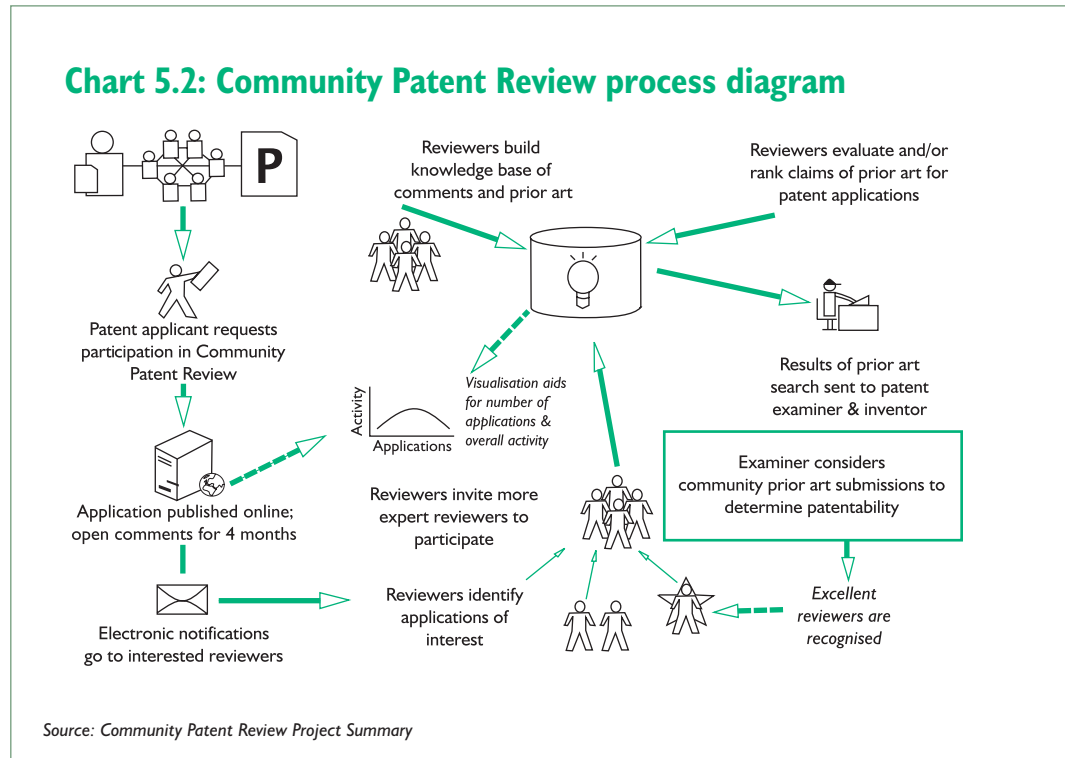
Chart 5.2: Community Patent Review process diagram

P

Patent applicant requests participation in Community Patent Review

Application published online; open comments for 4 months

Electronic notifications go to interested reviewers

Reviewers build knowledge base of comments and prior art

Reviewers evaluate and/or rank claims of prior art for patent applications

Results of prior art search sent to patent examiner & inventor

Activity

Applications

Visualisation aids for number of applications & overall activity

Reviewers invite more expert reviewers to participate

Reviewers identify applications of interest

Examiner considers community prior art submissions to determine patentability

Excellent reviewers are recognised

Source: Community Patent Review Project Summary